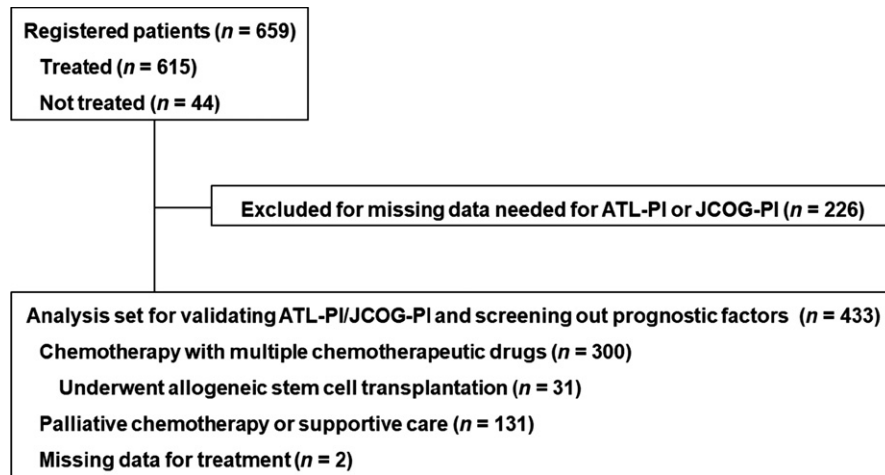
Registered patients ($n$ = 659)
Treated ($n$ = 615)
Not treated ($n$ = 44)

Excluded for missing data needed for ATL-PI or JCOG-PI ($n$ = 226)

Analysis set for validating ATL-PI/JCOG-PI and screening out prognostic factors ($n$ = 433)
Chemotherapy with multiple chemotherapeutic drugs ($n$ = 300)
Underwent allogeneic stem cell transplantation ($n$ = 31)
Palliative chemotherapy or supportive care ($n$ = 131)
Missing data for treatment ($n$ = 2)